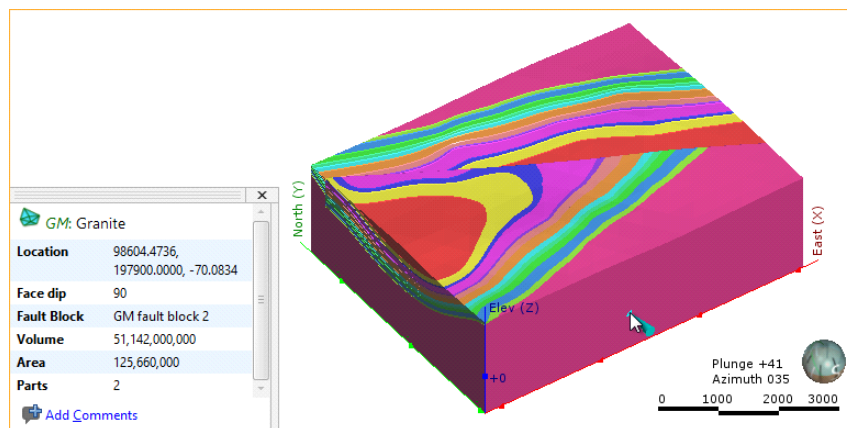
GM: Granite

| | |
|---|---|
| Location | 98604.4736, 197900.0000, -70.0834 |
| Face dip | 90 |
| Fault Block | GM fault block 2 |
| Volume | 51,142,000,000 |
| Area | 125,660,000 |
| Parts | 2 |

Add Comments

North (Y)
East (X)
Elev (Z)
+0

Plunge +41
Azimuth 035
0 1000 2000 3000